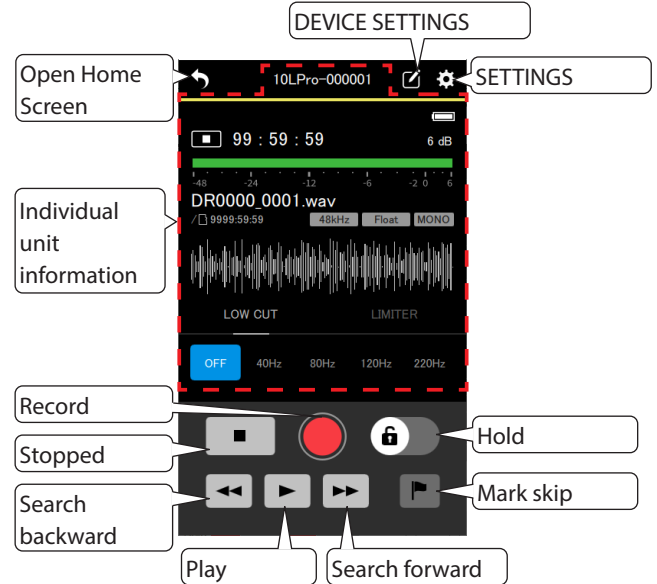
DEVICE SETTINGS

Open Home Screen

10LPro-000001

SETTINGS

99 : 59 : 59

6 dB

-48 -24 -12 -6 -2 0 6

Individual unit information

DR0000_0001.wav

/ 9999:59:59

48kHz

Float

MONO

LOW CUT

LIMITER

OFF

40Hz

80Hz

120Hz

220Hz

Record

Stopped

Hold

Search backward

Mark skip

Play

Search forward